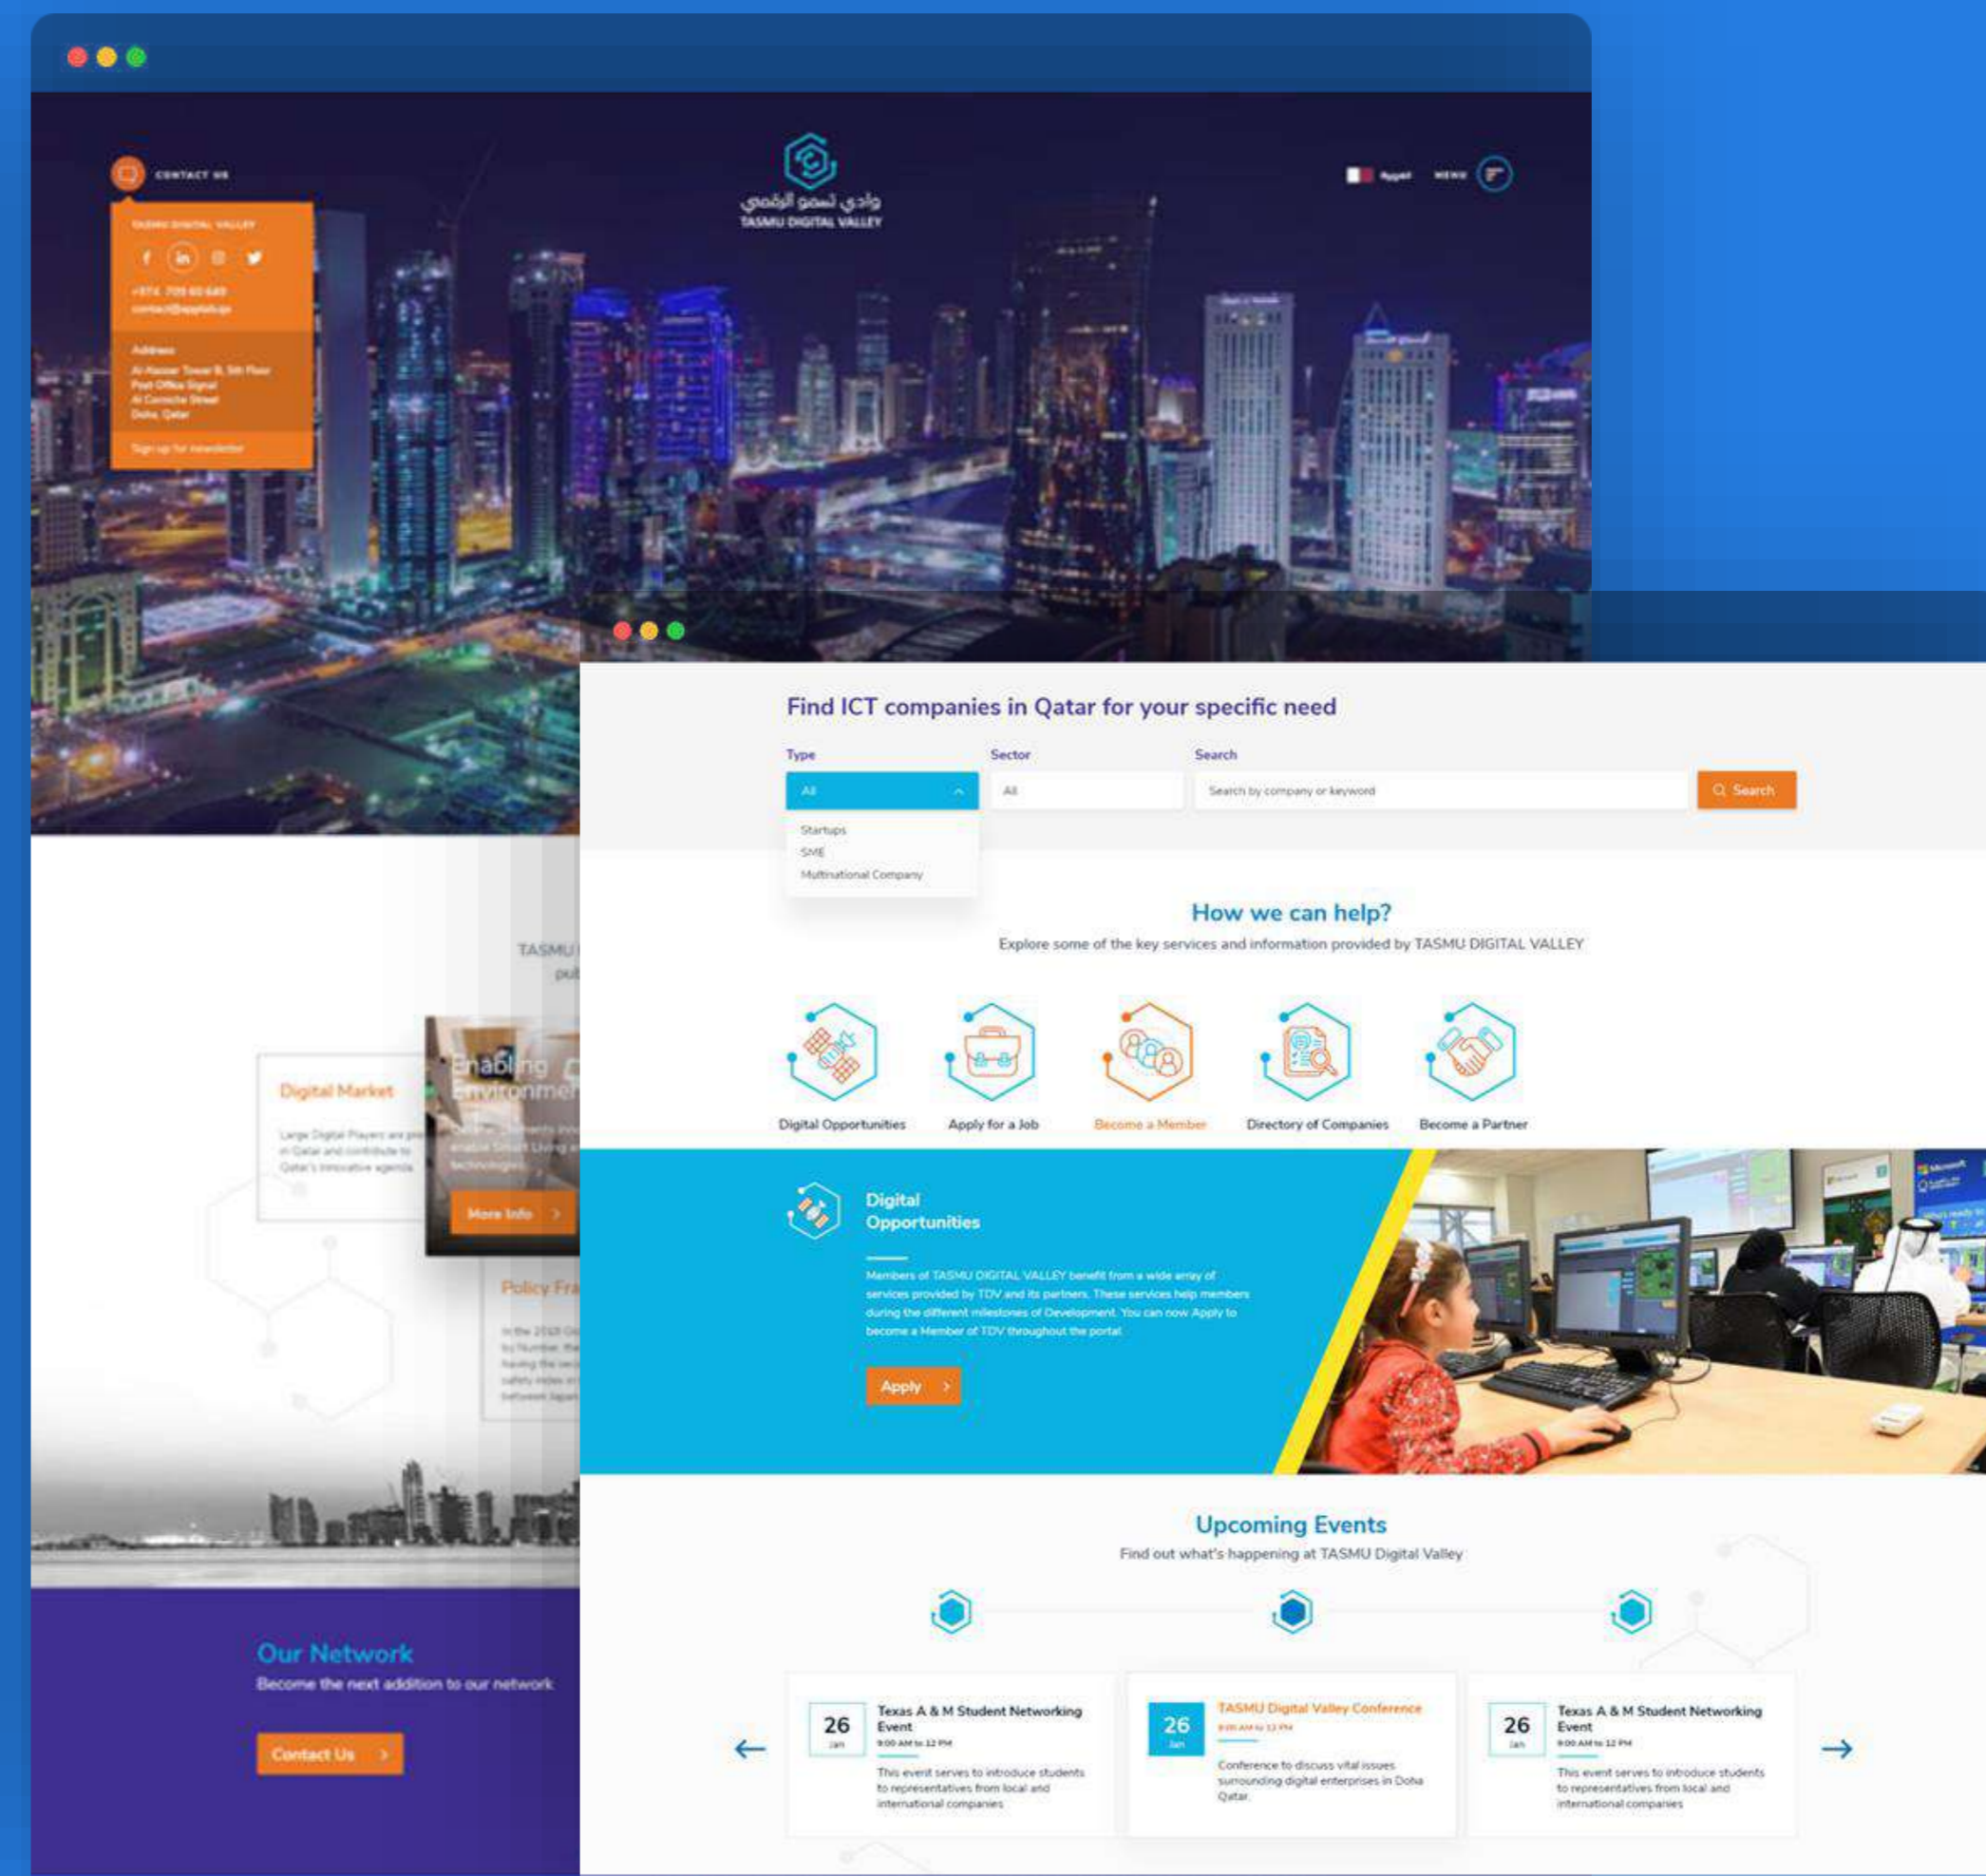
CONTACT US

وادي تسمو الرقمي
TASMU DIGITAL VALLEY

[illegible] MENU

TASMU DIGITAL VALLEY

+974 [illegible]
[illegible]

Address
Al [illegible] Tower B, 5th Floor
Post Office Signal
Al Corniche Street
Doha, Qatar

Sign up for newsletter

TASMU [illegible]
pu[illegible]

Digital Market

Large Digital Players are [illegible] in Qatar and contribute to Qatar's innovative agenda

Enabling Environment

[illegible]

More Info

Policy Fra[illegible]

In the 2018 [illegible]

Our Network

Become the next addition to our network

Contact Us

Find ICT companies in Qatar for your specific need

Type
All
Startups
SME
Multinational Company

Sector
All

Search
Search by company or keyword

Search

How we can help?

Explore some of the key services and information provided by TASMU DIGITAL VALLEY

Digital Opportunities
Apply for a Job
Become a Member
Directory of Companies
Become a Partner

Digital Opportunities

Members of TASMU DIGITAL VALLEY benefit from a wide array of services provided by TDV and its partners. These services help members during the different milestones of Development. You can now Apply to become a Member of TDV throughout the portal

Apply

Upcoming Events

Find out what's happening at TASMU Digital Valley

26
Jan
Texas A & M Student Networking Event
9:00 AM to 12 PM
This event serves to introduce students to representatives from local and international companies

26
Jan
TASMU Digital Valley Conference
9:00 AM to 12 PM
Conference to discuss vital issues surrounding digital enterprises in Doha Qatar.

26
Jan
Texas A & M Student Networking Event
9:00 AM to 12 PM
This event serves to introduce students to representatives from local and international companies